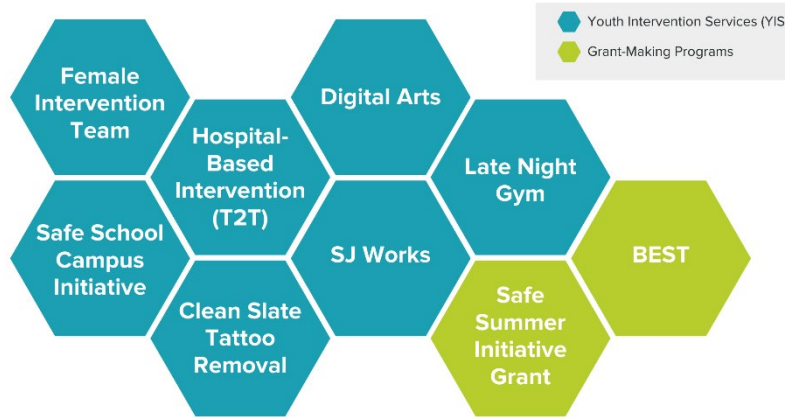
Youth Intervention Services (YIS

Grant-Making Programs

Female Intervention Team

Digital Arts

Hospital-Based Intervention (T2T)

Late Night Gym

Safe School Campus Initiative

SJ Works

BEST

Clean Slate Tattoo Removal

Safe Summer Initiative Grant